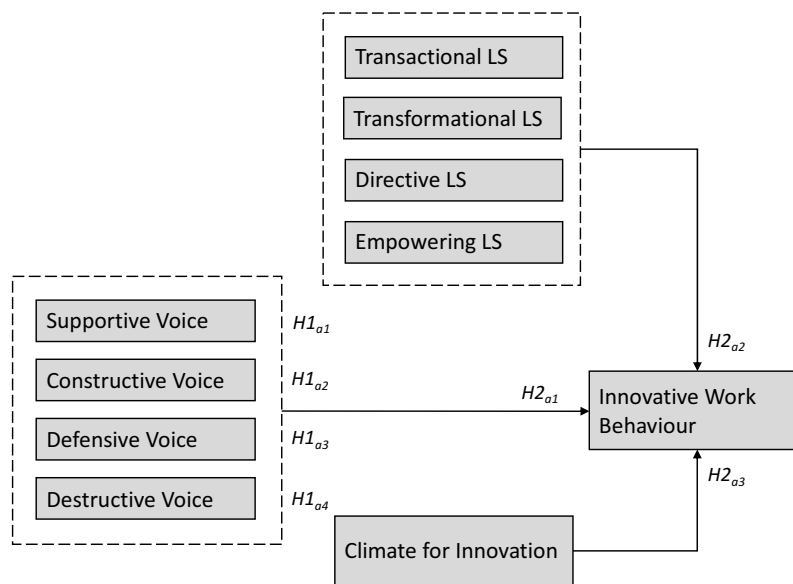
Transactional LS

Transformational LS

Directive LS

Empowering LS

Supportive Voice

Constructive Voice

Defensive Voice

Destructive Voice

$H1_{a1}$

$H1_{a2}$

$H1_{a3}$

$H1_{a4}$

$H2_{a2}$

$H2_{a1}$

Innovative Work Behaviour

$H2_{a3}$

Climate for Innovation